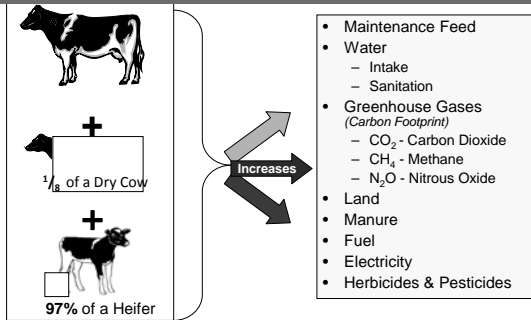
+

$^{1}/_{8}$ of a Dry Cow

+

97% of a Heifer

Increases

- Maintenance Feed
- Water
  - Intake
  - Sanitation
- Greenhouse Gases (Carbon Footprint)
  - $CO_2$ - Carbon Dioxide
  - $CH_4$ - Methane
  - $N_2O$ - Nitrous Oxide
- Land
- Manure
- Fuel
- Electricity
- Herbicides & Pesticides